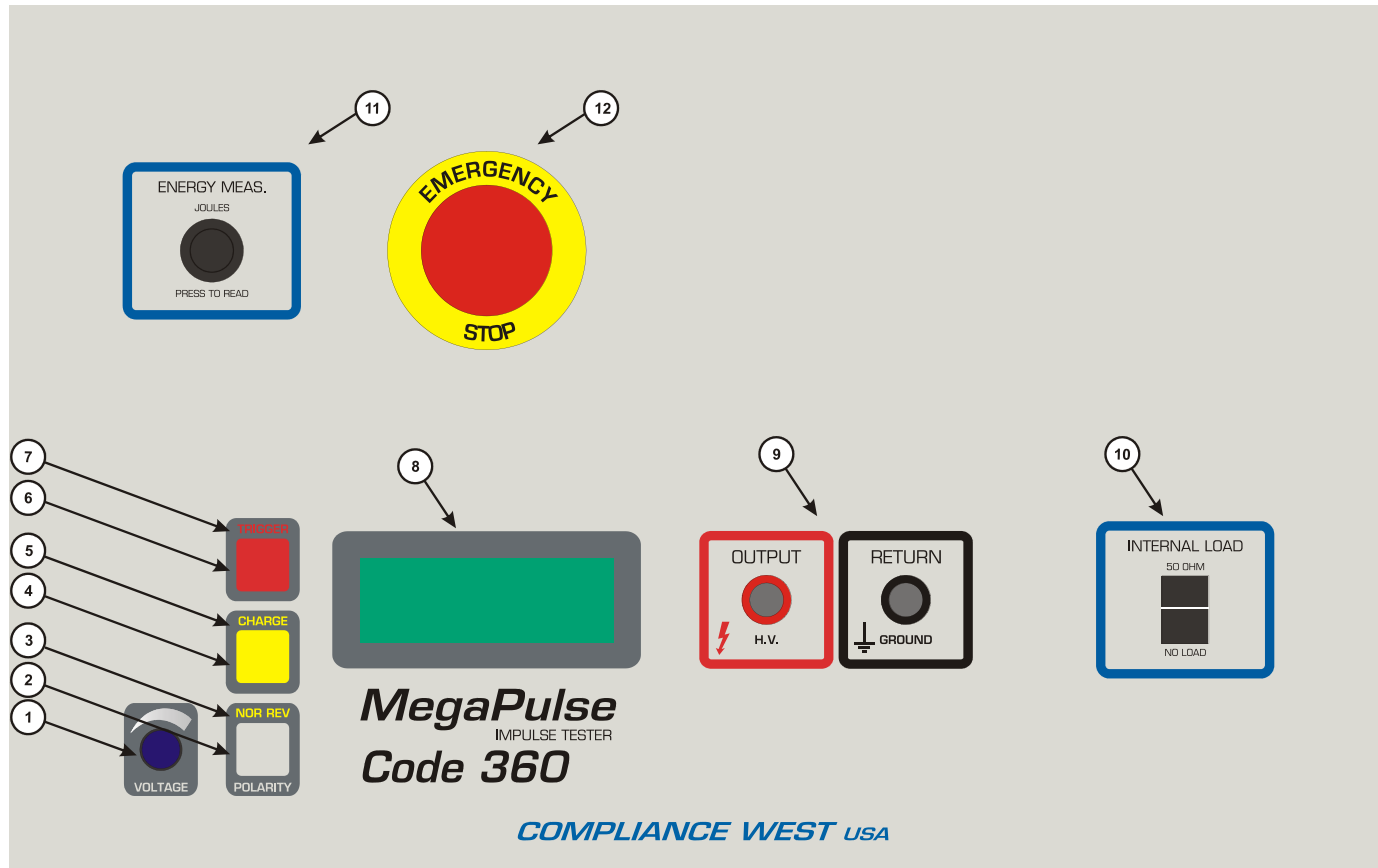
11

12

ENERGY MEAS.
JOULES
PRESS TO READ

EMERGENCY
STOP

7
6
5
4
3
2
1

8

9

10

TRIGGER

CHARGE

NOR REV

VOLTAGE

POLARITY

MegaPulse
IMPULSE TESTER
Code 360

OUTPUT
H.V.

RETURN
GROUND

INTERNAL LOAD
50 OHM
NO LOAD

COMPLIANCE WEST USA